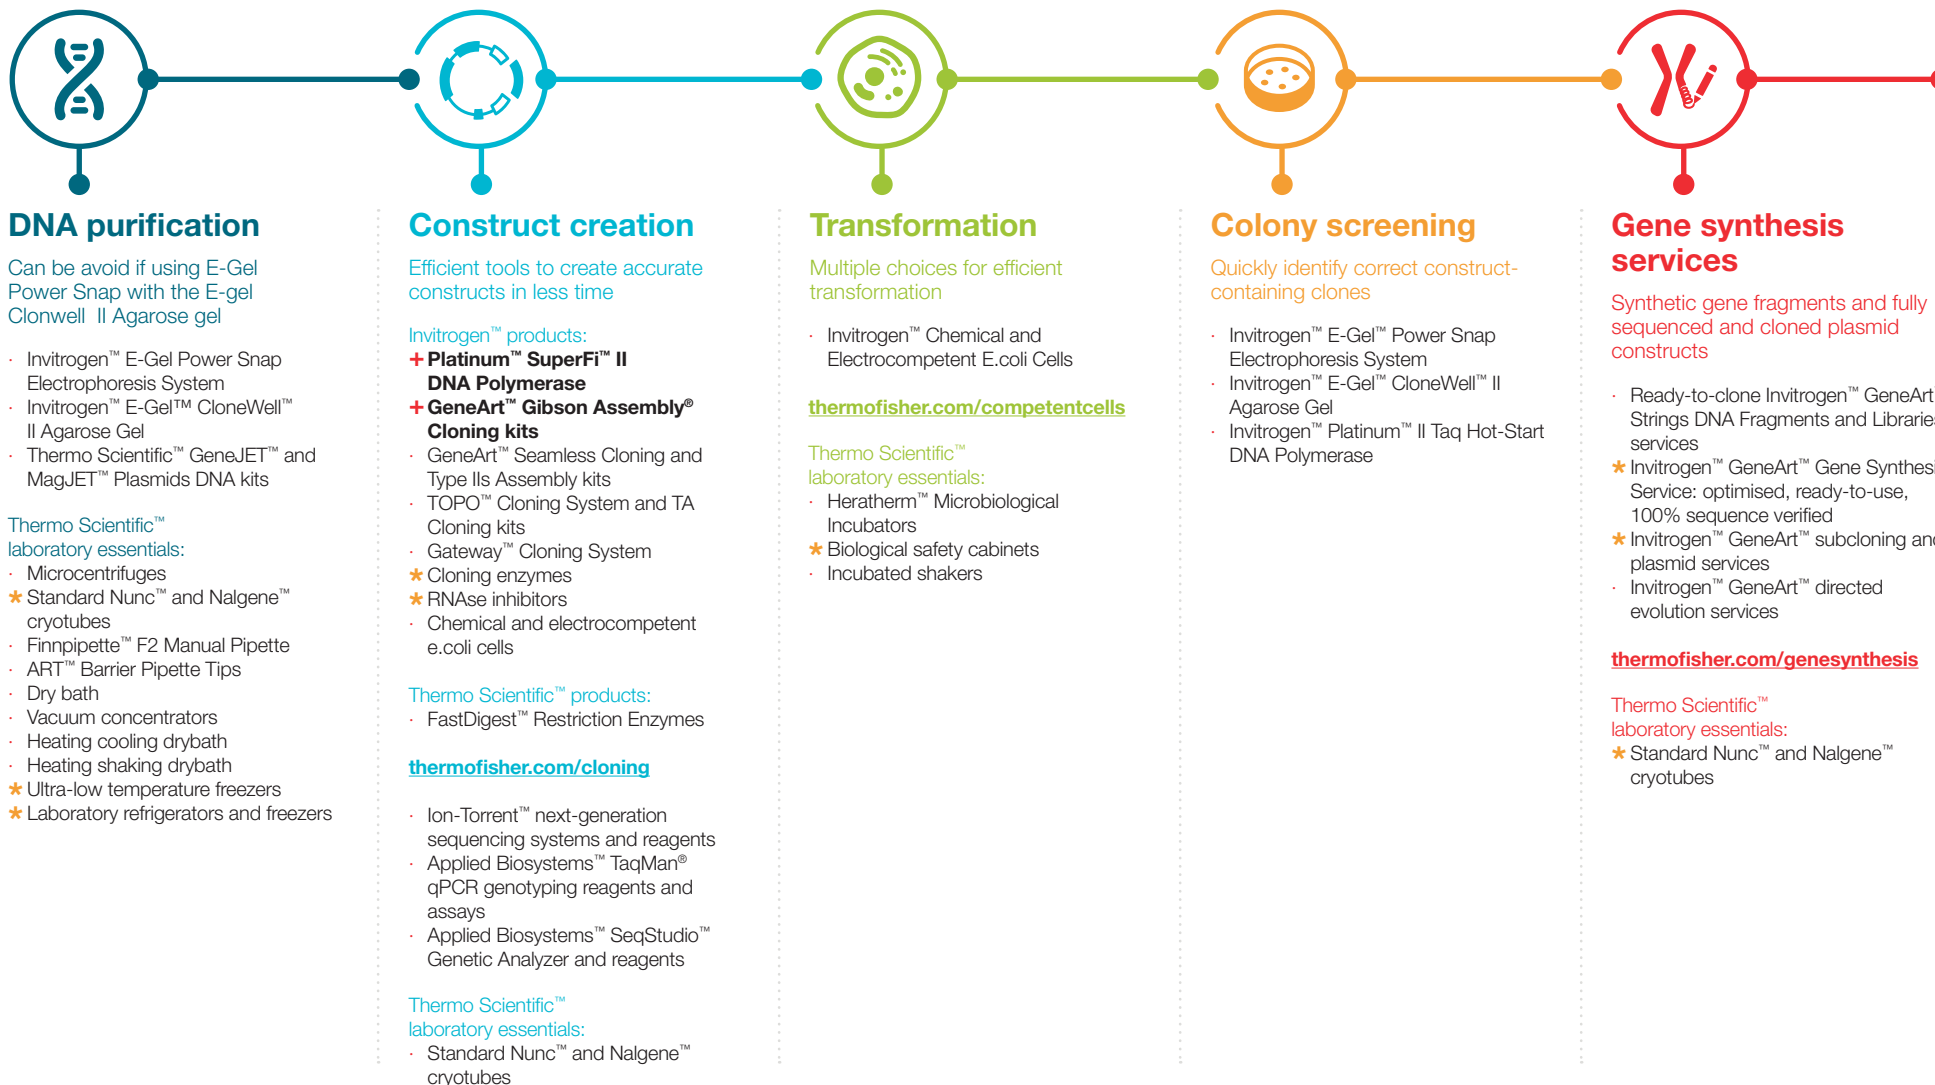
DNA purification

Can be avoid if using E-Gel Power Snap with the E-gel Clonwell  II Agarose gel

· Invitrogen™ E-Gel Power Snap Electrophoresis System
· Invitrogen™ E-Gel™ CloneWell™ II Agarose Gel
· Thermo Scientific™ GeneJET™ and MagJET™ Plasmids DNA kits

Thermo Scientific™ laboratory essentials:
· Microcentrifuges
* Standard Nunc™ and Nalgene™ cryotubes
· Finnpipette™ F2 Manual Pipette
· ART™ Barrier Pipette Tips
· Dry bath
· Vacuum concentrators
· Heating cooling drybath
· Heating shaking drybath
* Ultra-low temperature freezers
* Laboratory refrigerators and freezers

Construct creation

Efficient tools to create accurate constructs in less time

Invitrogen™ products:
+ Platinum™ SuperFi™ II DNA Polymerase
+ GeneArt™ Gibson Assembly® Cloning kits
· GeneArt™ Seamless Cloning and Type IIs Assembly kits
· TOPO™ Cloning System and TA Cloning kits
· Gateway™ Cloning System
* Cloning enzymes
* RNAse inhibitors
· Chemical and electrocompetent e.coli cells

Thermo Scientific™ products:
· FastDigest™ Restriction Enzymes

thermofisher.com/cloning

· Ion-Torrent™ next-generation sequencing systems and reagents
· Applied Biosystems™ TaqMan® qPCR genotyping reagents and assays
· Applied Biosystems™ SeqStudio™ Genetic Analyzer and reagents

Thermo Scientific™ laboratory essentials:
· Standard Nunc™ and Nalgene™ cryotubes

Transformation

Multiple choices for efficient transformation

· Invitrogen™ Chemical and Electrocompetent E.coli Cells

thermofisher.com/competentcells

Thermo Scientific™ laboratory essentials:
· Heratherm™ Microbiological Incubators
* Biological safety cabinets
· Incubated shakers

Colony screening

Quickly identify correct construct-containing clones

· Invitrogen™ E-Gel™ Power Snap Electrophoresis System
· Invitrogen™ E-Gel™ CloneWell™ II Agarose Gel
· Invitrogen™ Platinum™ II Taq Hot-Start DNA Polymerase

Gene synthesis services

Synthetic gene fragments and fully sequenced and cloned plasmid constructs

· Ready-to-clone Invitrogen™ GeneArt Strings DNA Fragments and Librarie services
* Invitrogen™ GeneArt™ Gene Synthesi Service: optimised, ready-to-use, 100% sequence verified
* Invitrogen™ GeneArt™ subcloning an plasmid services
· Invitrogen™ GeneArt™ directed evolution services

thermofisher.com/genesynthesis

Thermo Scientific™ laboratory essentials:
* Standard Nunc™ and Nalgene™ cryotubes